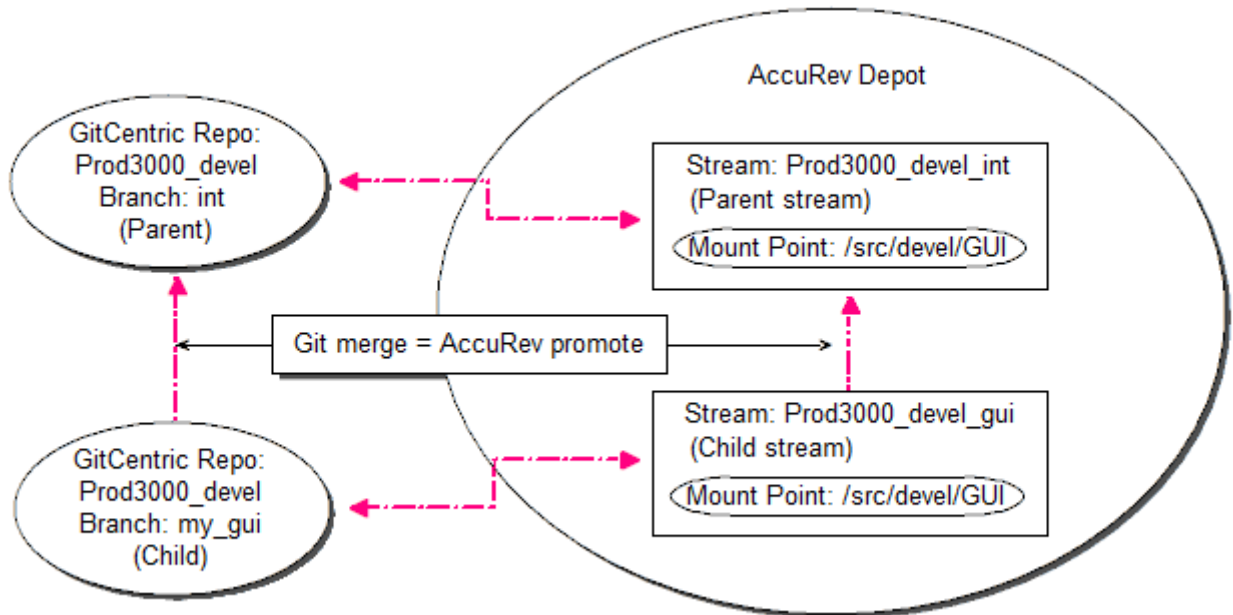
AccuRev Depot

GitCentric Repo:
Prod3000_devel
Branch: int
(Parent)

Stream: Prod3000_devel_int
(Parent stream)

Mount Point: /src/devel/GUI

Git merge = AccuRev promote

Stream: Prod3000_devel_gui
(Child stream)

Mount Point: /src/devel/GUI

GitCentric Repo:
Prod3000_devel
Branch: my_gui
(Child)